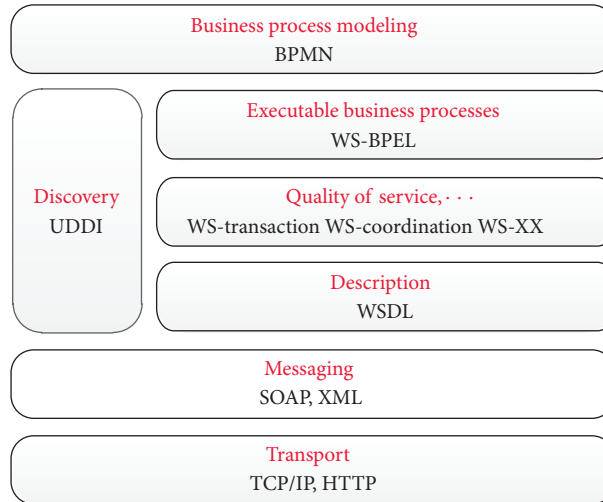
Business process modeling
BPMN

Discovery
UDDI

Executable business processes
WS-BPEL

Quality of service, · · ·
WS-transaction WS-coordination WS-XX

Description
WSDL

Messaging
SOAP, XML

Transport
TCP/IP, HTTP